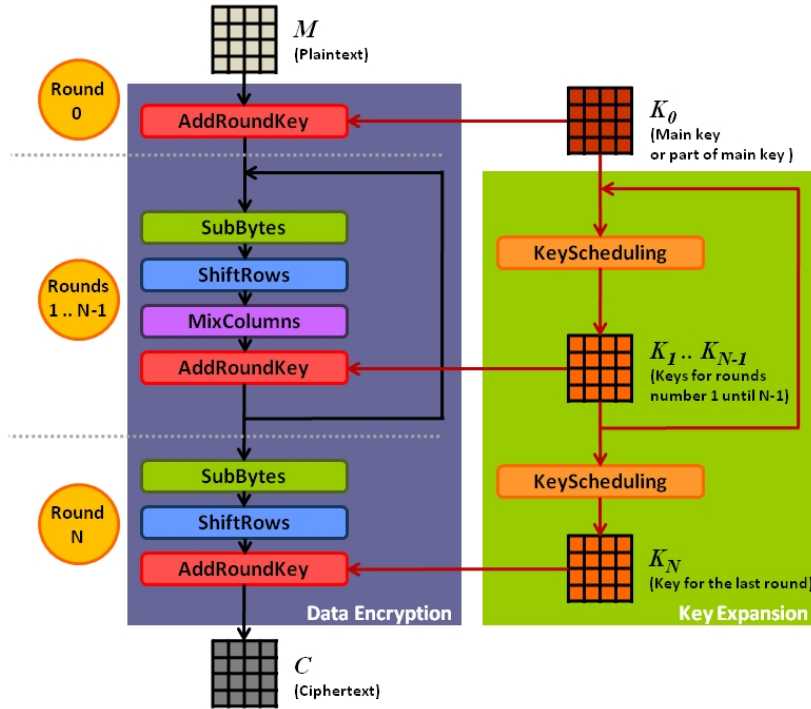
$M$
(Plaintext)

Round 0

AddRoundKey

$K_0$
(Main key or part of main key )

Rounds 1 .. N-1

SubBytes

ShiftRows

MixColumns

AddRoundKey

KeyScheduling

$K_1 .. K_{N-1}$
(Keys for rounds number 1 until N-1)

Round N

SubBytes

ShiftRows

AddRoundKey

KeyScheduling

$K_N$
(Key for the last round)

Data Encryption

Key Expansion

$C$
(Ciphertext)